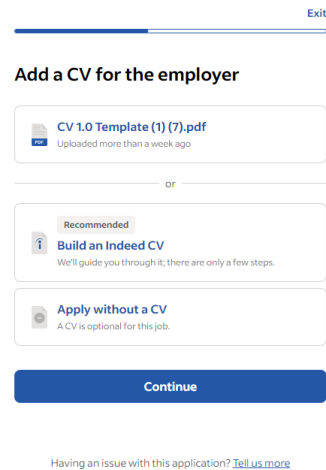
Exit

Add a CV for the employer

PDF

CV 1.0 Template (1) (7).pdf
Uploaded more than a week ago

or

Recommended

Build an Indeed CV
We'll guide you through it; there are only a few steps.

Apply without a CV
A CV is optional for this job.

Continue

Having an issue with this application? Tell us more